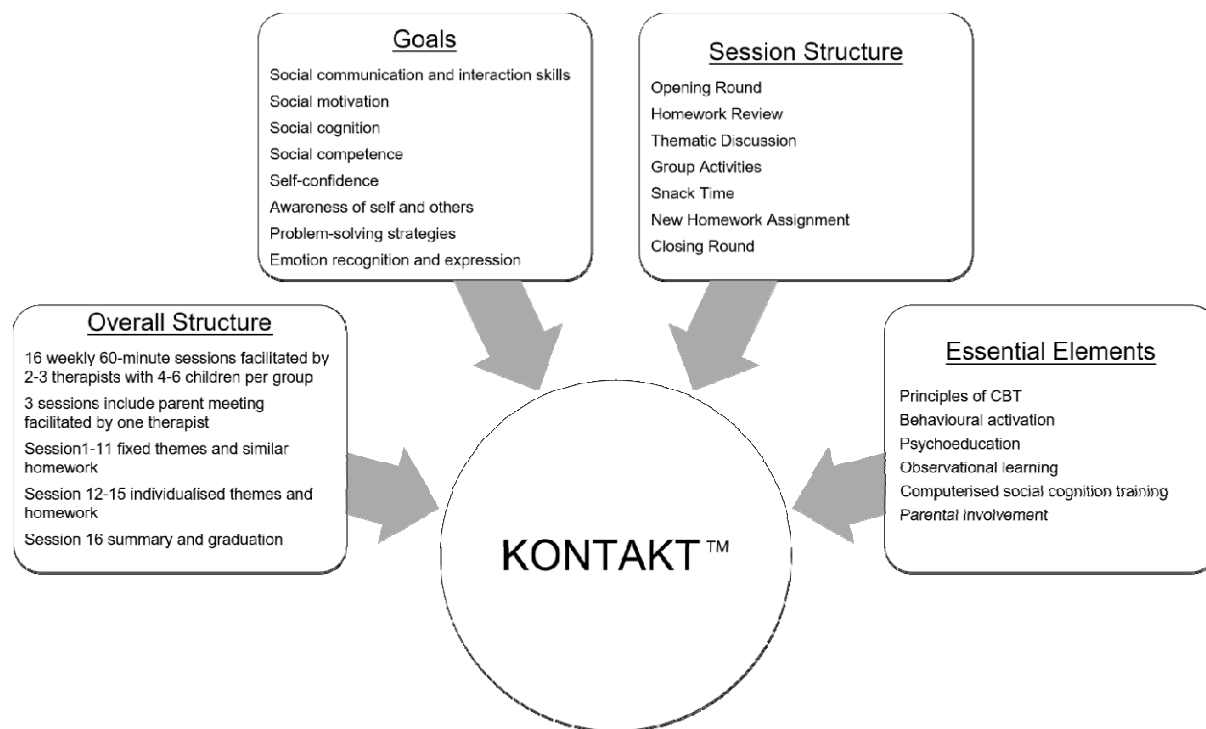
Goals

Social communication and interaction skills
Social motivation
Social cognition
Social competence
Self-confidence
Awareness of self and others
Problem-solving strategies
Emotion recognition and expression

Session Structure

Opening Round
Homework Review
Thematic Discussion
Group Activities
Snack Time
New Homework Assignment
Closing Round

Overall Structure

16 weekly 60-minute sessions facilitated by 2-3 therapists with 4-6 children per group
3 sessions include parent meeting facilitated by one therapist
Session1-11 fixed themes and similar homework
Session 12-15 individualised themes and homework
Session 16 summary and graduation

KONTAKT™

Essential Elements

Principles of CBT
Behavioural activation
Psychoeducation
Observational learning
Computerised social cognition training
Parental involvement